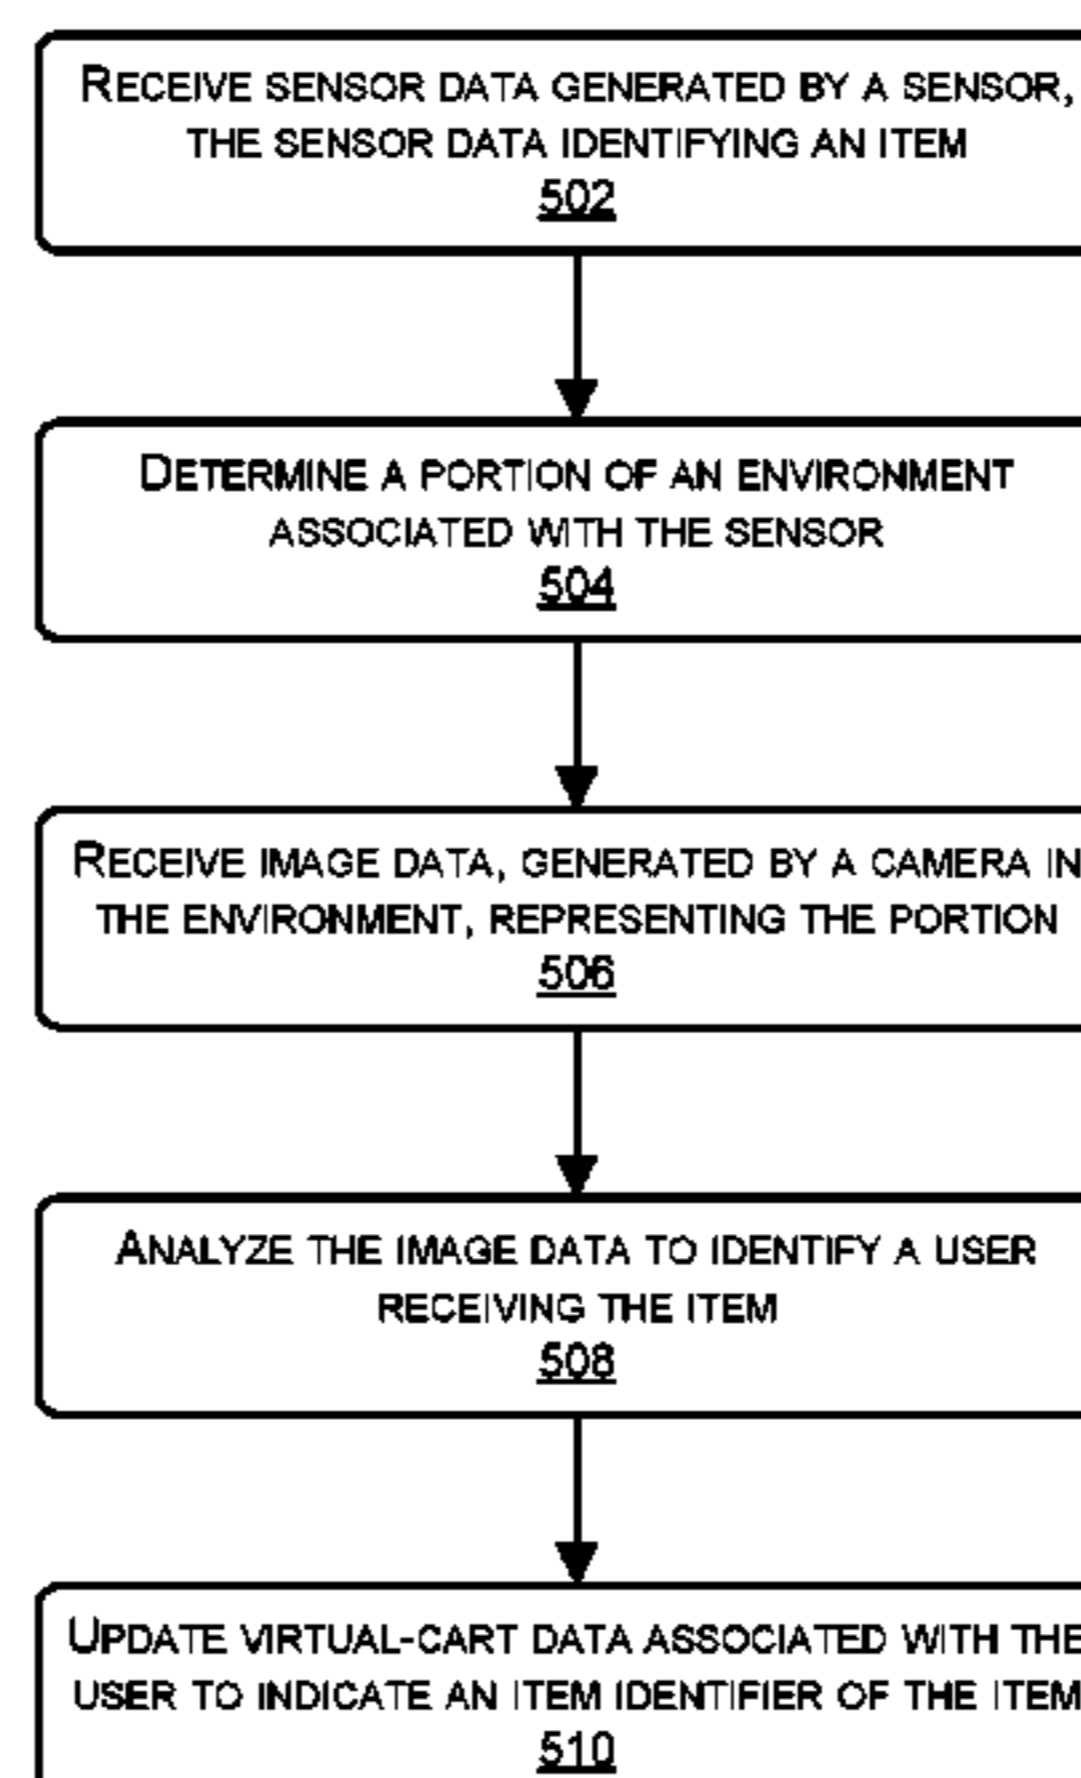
RECEIVE SENSOR DATA GENERATED BY A SENSOR, THE SENSOR DATA IDENTIFYING AN ITEM
502

DETERMINE A PORTION OF AN ENVIRONMENT ASSOCIATED WITH THE SENSOR
504

RECEIVE IMAGE DATA, GENERATED BY A CAMERA IN THE ENVIRONMENT, REPRESENTING THE PORTION
506

ANALYZE THE IMAGE DATA TO IDENTIFY A USER RECEIVING THE ITEM
508

UPDATE VIRTUAL-CART DATA ASSOCIATED WITH THE USER TO INDICATE AN ITEM IDENTIFIER OF THE ITEM
510